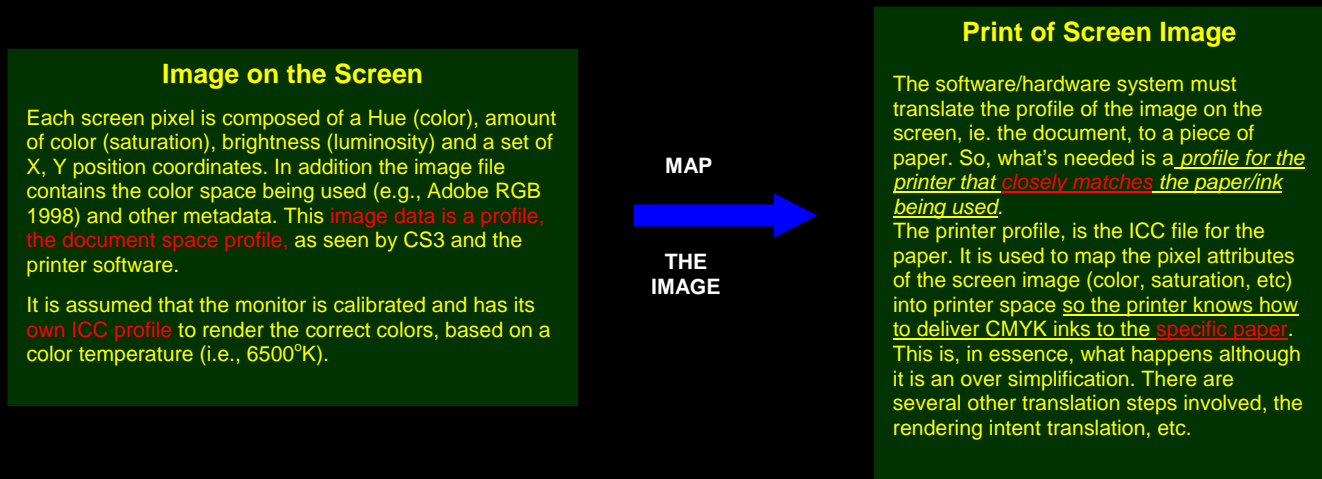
Image on the Screen

Each screen pixel is composed of a Hue (color), amount of color (saturation), brightness (luminosity) and a set of X, Y position coordinates. In addition the image file contains the color space being used (e.g., Adobe RGB 1998) and other metadata. This image data is a profile, the document space profile, as seen by CS3 and the printer software.

It is assumed that the monitor is calibrated and has its own ICC profile to render the correct colors, based on a color temperature (i.e., 6500$^{o}$K).

MAP

THE IMAGE

Print of Screen Image

The software/hardware system must translate the profile of the image on the screen, ie. the document, to a piece of paper. So, what's needed is a profile for the printer that closely matches the paper/ink being used.
The printer profile, is the ICC file for the paper. It is used to map the pixel attributes of the screen image (color, saturation, etc) into printer space so the printer knows how to deliver CMYK inks to the specific paper. This is, in essence, what happens although it is an over simplification. There are several other translation steps involved, the rendering intent translation, etc.